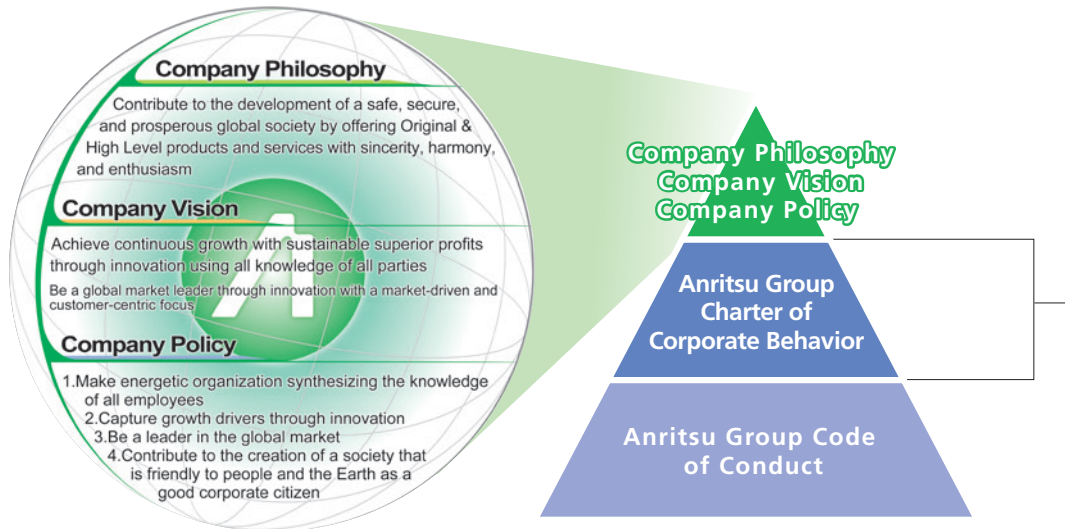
Company Philosophy

Contribute to the development of a safe, secure, and prosperous global society by offering Original & High Level products and services with sincerity, harmony, and enthusiasm

Company Vision

Achieve continuous growth with sustainable superior profits through innovation using all knowledge of all parties

Be a global market leader through innovation with a market-driven and customer-centric focus

Company Policy

1.Make energetic organization synthesizing the knowledge of all employees
2.Capture growth drivers through innovation
3.Be a leader in the global market
4.Contribute to the creation of a society that is friendly to people and the Earth as a good corporate citizen

Company Philosophy
Company Vision
Company Policy

Anritsu Group Charter of Corporate Behavior

Anritsu Group Code of Conduct